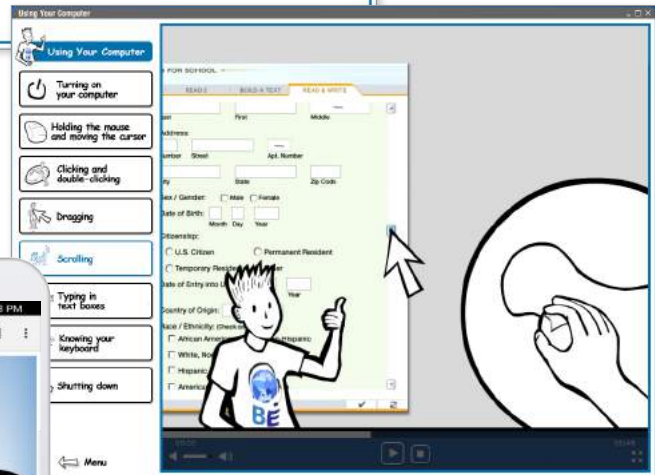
Using Your Computer

Using Your Computer

Turning on your computer

Holding the mouse and moving the cursor

Clicking and double-clicking

Dragging

Scrolling

Typing in text boxes

Knowing your keyboard

Shutting down

Menu

3 PM

FOR SCHOOL

READ 2

BUILD A TEXT

READ & WRITE

First

Middle

Address:

Number

Street

Apt. Number

City

State

Zip Code

Sex / Gender:

Male

Female

Date of Birth:

Month

Day

Year

Citizenship:

U.S. Citizen

Permanent Resident

Temporary Resident

Date of Entry into U

Year

Country of Origin:

Race / Ethnicity:

African American

White, No

Hispanic

American

Hispanic

BE